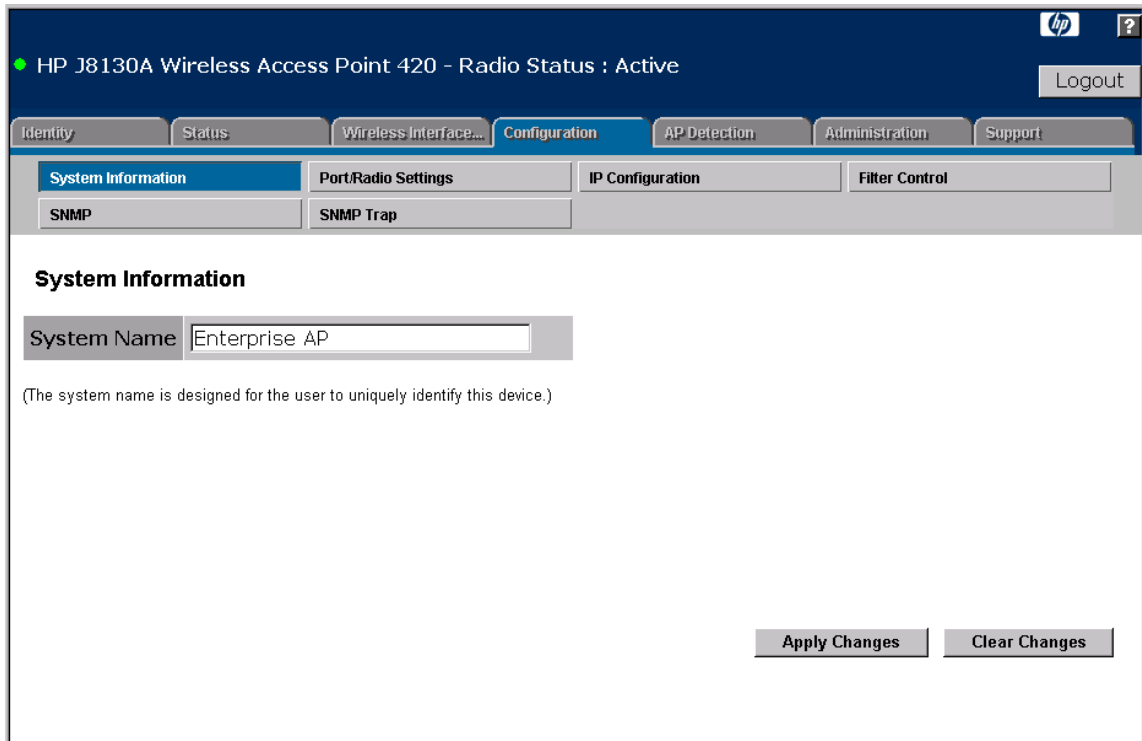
hp ?

HP J8130A Wireless Access Point 420 - Radio Status : Active

Logout

Identity | Status | Wireless Interface... | Configuration | AP Detection | Administration | Support

System Information | Port/Radio Settings | IP Configuration | Filter Control
SNMP | SNMP Trap

System Information

System Name | Enterprise AP

(The system name is designed for the user to uniquely identify this device.)

Apply Changes | Clear Changes